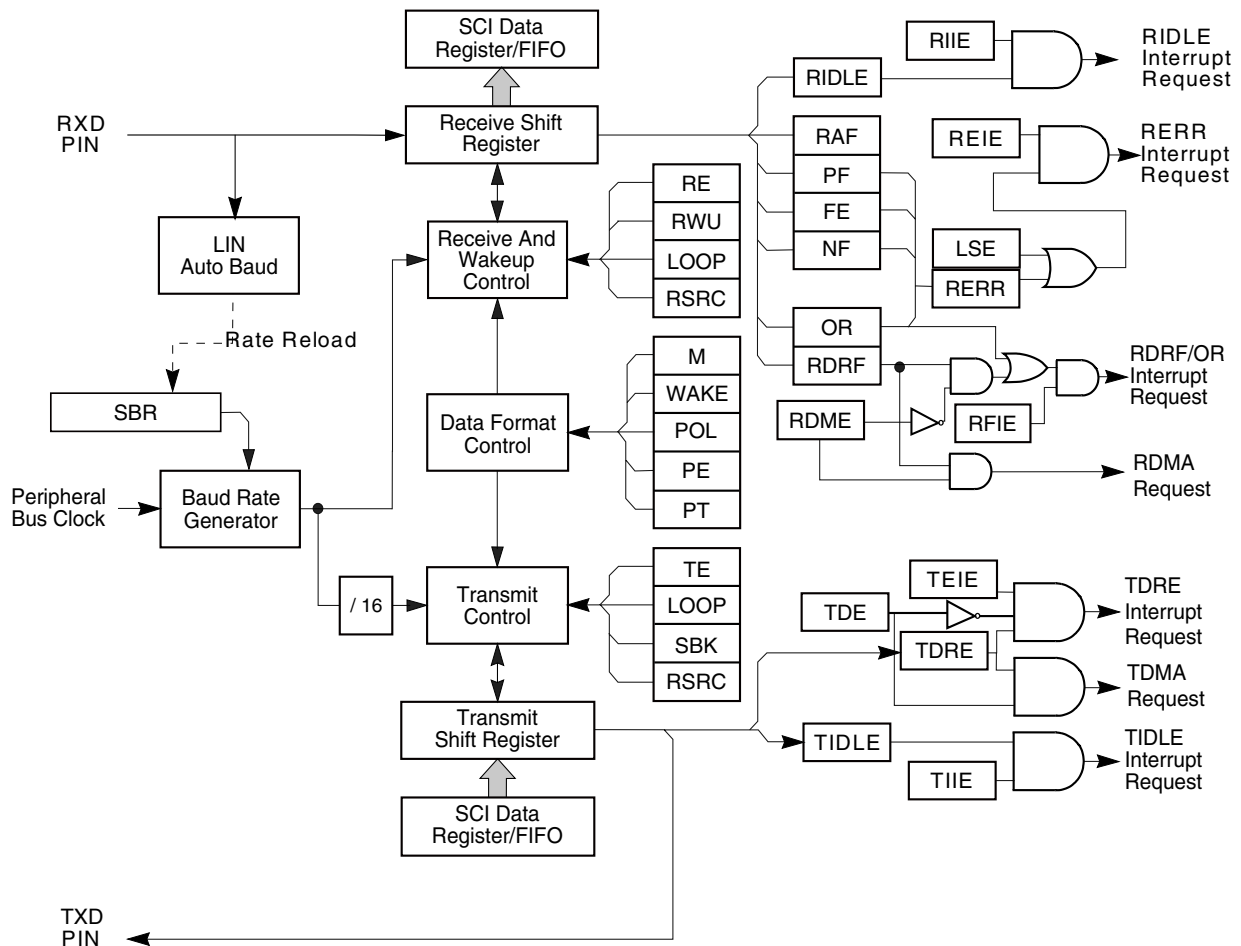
SCI Data Register/FIFO

RIIE

RIDLE Interrupt Request

RIDLE

RXD PIN

Receive Shift Register

RAF

REIE

RERR Interrupt Request

PF

RE

FE

RWU

Receive And Wakeup Control

LOOP

NF

LSE

RSRC

RERR

LIN Auto Baud

Rate Reload

OR

M

RDRF

RDRF/OR Interrupt Request

SBR

WAKE

RDME

RFIE

Data Format Control

POL

PE

RDMA Request

Peripheral Bus Clock

Baud Rate Generator

PT

TE

TEIE

TDRE Interrupt Request

/ 16

Transmit Control

LOOP

TDE

SBK

TDRE

TDMA Request

RSRC

Transmit Shift Register

TIDLE

TIDLE Interrupt Request

TIIE

SCI Data Register/FIFO

TXD PIN